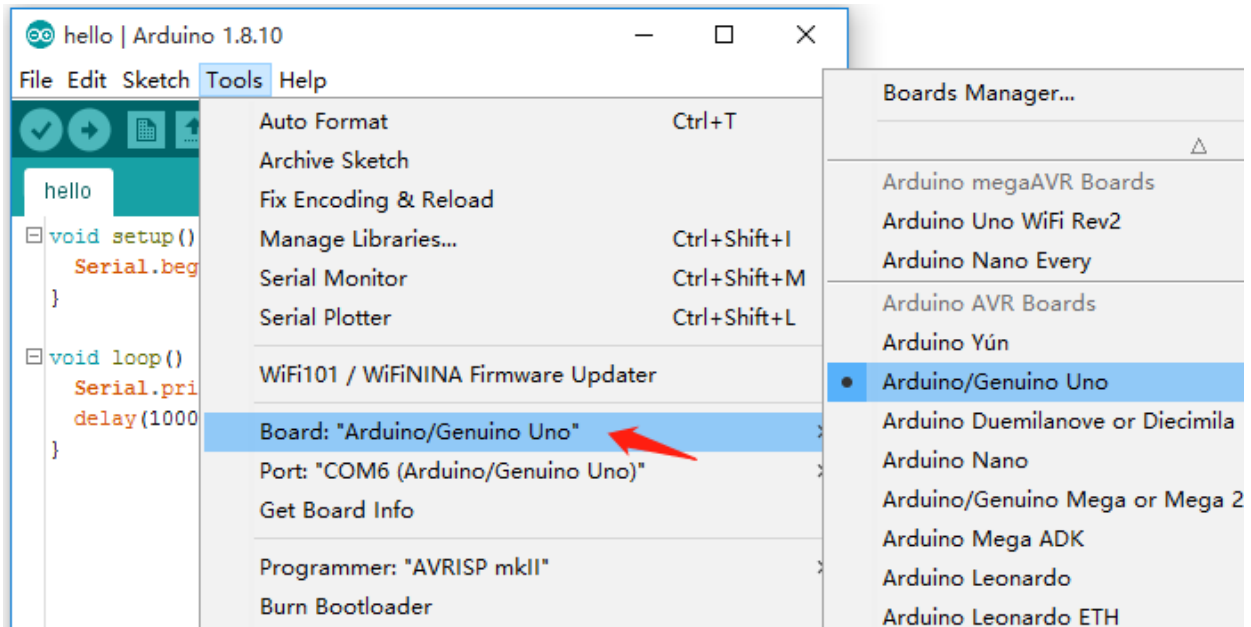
hello | Arduino 1.8.10

File Edit Sketch Tools Help

hello

void setup()
Serial.beg
}

void loop()
Serial.pri
delay(1000
}

Auto Format Ctrl+T
Archive Sketch
Fix Encoding & Reload
Manage Libraries... Ctrl+Shift+I
Serial Monitor Ctrl+Shift+M
Serial Plotter Ctrl+Shift+L
WiFi101 / WiFiNINA Firmware Updater
Board: "Arduino/Genuino Uno"
Port: "COM6 (Arduino/Genuino Uno)"
Get Board Info
Programmer: "AVRISP mkII"
Burn Bootloader

Boards Manager...
Arduino megaAVR Boards
Arduino Uno WiFi Rev2
Arduino Nano Every
Arduino AVR Boards
Arduino Yún
Arduino/Genuino Uno
Arduino Duemilanove or Diecimila
Arduino Nano
Arduino/Genuino Mega or Mega 2
Arduino Mega ADK
Arduino Leonardo
Arduino Leonardo ETH